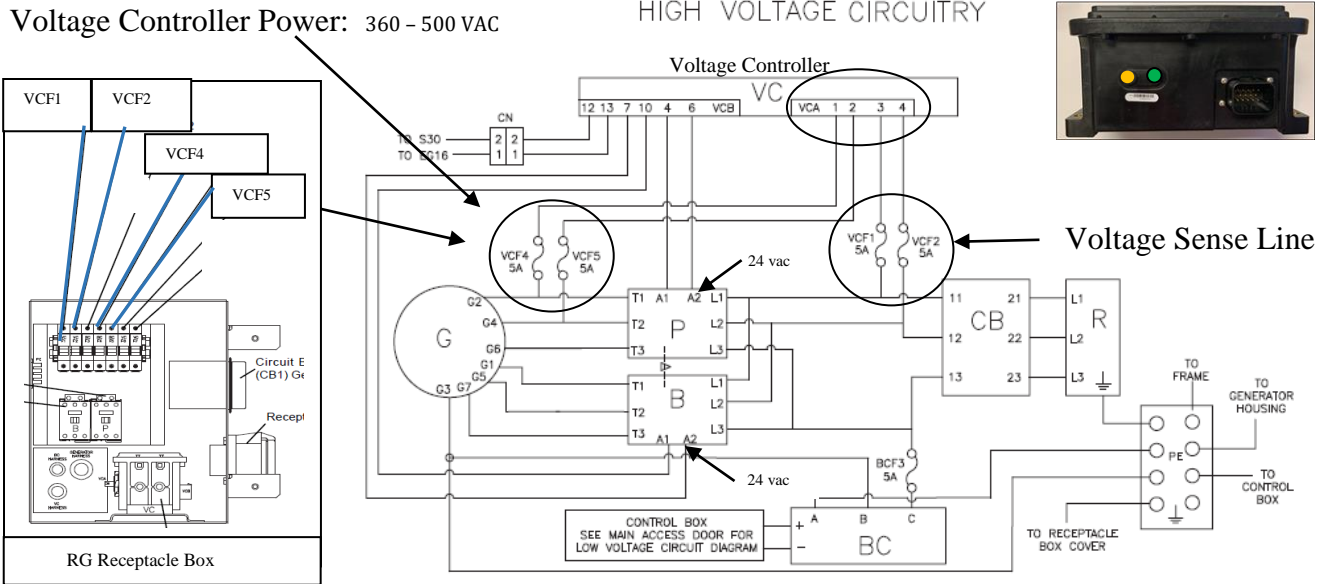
Voltage Controller Power: 360 – 500 VAC

HIGH VOLTAGE CIRCUITRY

VCF1
VCF2
VCF4
VCF5

Circuit B
(CB1) Ge

Recept

B P

VC

RG Receptacle Box

Voltage Controller
VC
12 13 7 10 4 6 VCB
VCA 1 2 3 4

CN
TO S30
TO S016
2 2
1 1

VCF4 5A
VCF5 5A

24 vac

VCF1 5A
VCF2 5A

Voltage Sense Line

G
G2
G4
G6
G1
G5
G3
G7

T1 A1 A2 L1
T2 P L2
T3 L3

T1 L1
T2 B L2
T3 A1 A2 L3

24 vac

11 21
CB
12 22
13 23

L1
R
L2
L3

TO FRAME
TO GENERATOR HOUSING
PE
TO CONTROL BOX

BCF3 5A

CONTROL BOX
SEE MAIN ACCESS DOOR FOR
LOW VOLTAGE CIRCUIT DIAGRAM
+
−
A B C
BC

TO RECEPTACLE BOX COVER